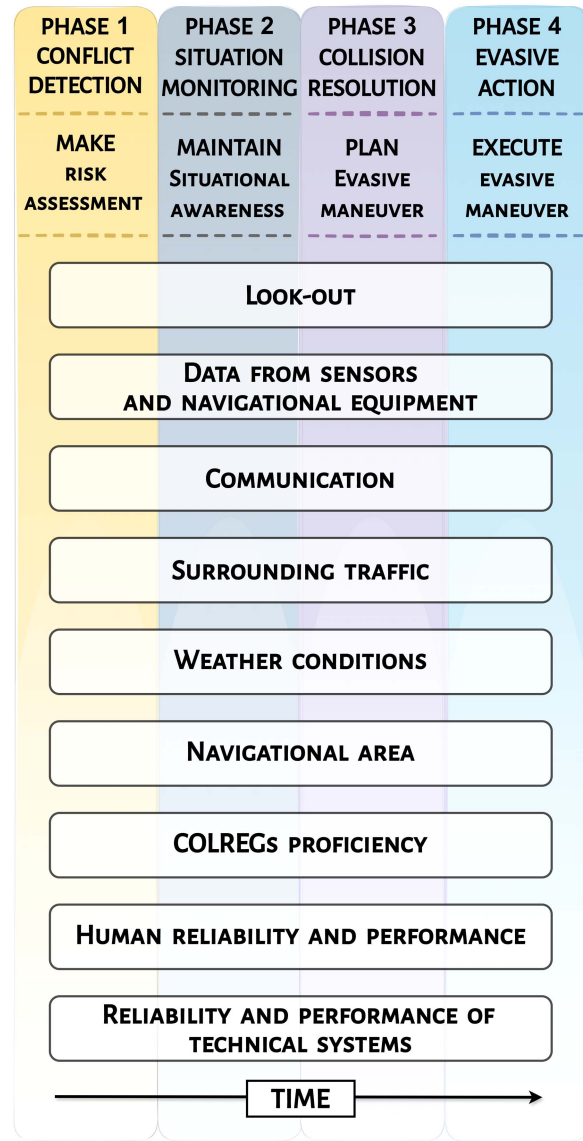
PHASE 1
CONFLICT DETECTION

MAKE RISK ASSESSMENT

PHASE 2
SITUATION MONITORING

MAINTAIN SITUATIONAL AWARENESS

PHASE 3
COLLISION RESOLUTION

PLAN EVASIVE MANEUVER

PHASE 4
EVASIVE ACTION

EXECUTE EVASIVE MANEUVER

LOOK-OUT

DATA FROM SENSORS AND NAVIGATIONAL EQUIPMENT

COMMUNICATION

SURROUNDING TRAFFIC

WEATHER CONDITIONS

NAVIGATIONAL AREA

COLREGs PROFICIENCY

HUMAN RELIABILITY AND PERFORMANCE

RELIABILITY AND PERFORMANCE OF TECHNICAL SYSTEMS

TIME